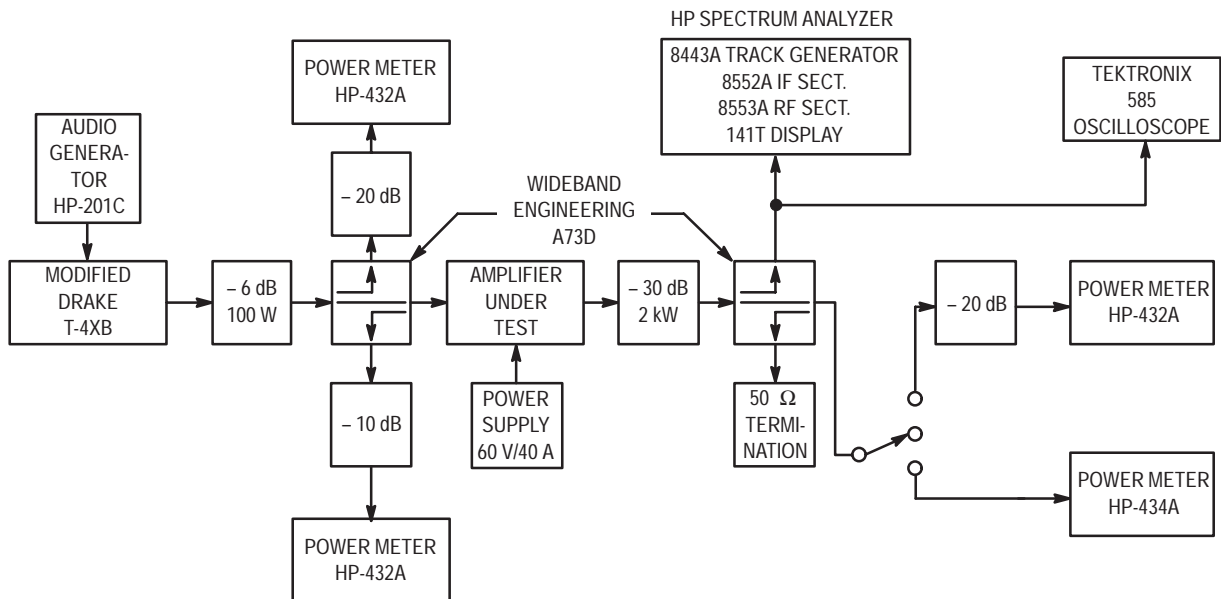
HP SPECTRUM ANALYZER

8443A TRACK GENERATOR
8552A IF SECT.
8553A RF SECT.
141T DISPLAY

TEKTRONIX
585
OSCILLOSCOPE

POWER METER
HP-432A

AUDIO GENERATOR HP-201C

– 20 dB

WIDEBAND ENGINEERING A73D

MODIFIED DRAKE T-4XB

– 6 dB
100 W

AMPLIFIER UNDER TEST

– 30 dB
2 kW

– 20 dB

POWER METER
HP-432A

POWER SUPPLY
60 V/40 A

50 Ω TERMINATION

– 10 dB

POWER METER
HP-434A

POWER METER
HP-432A